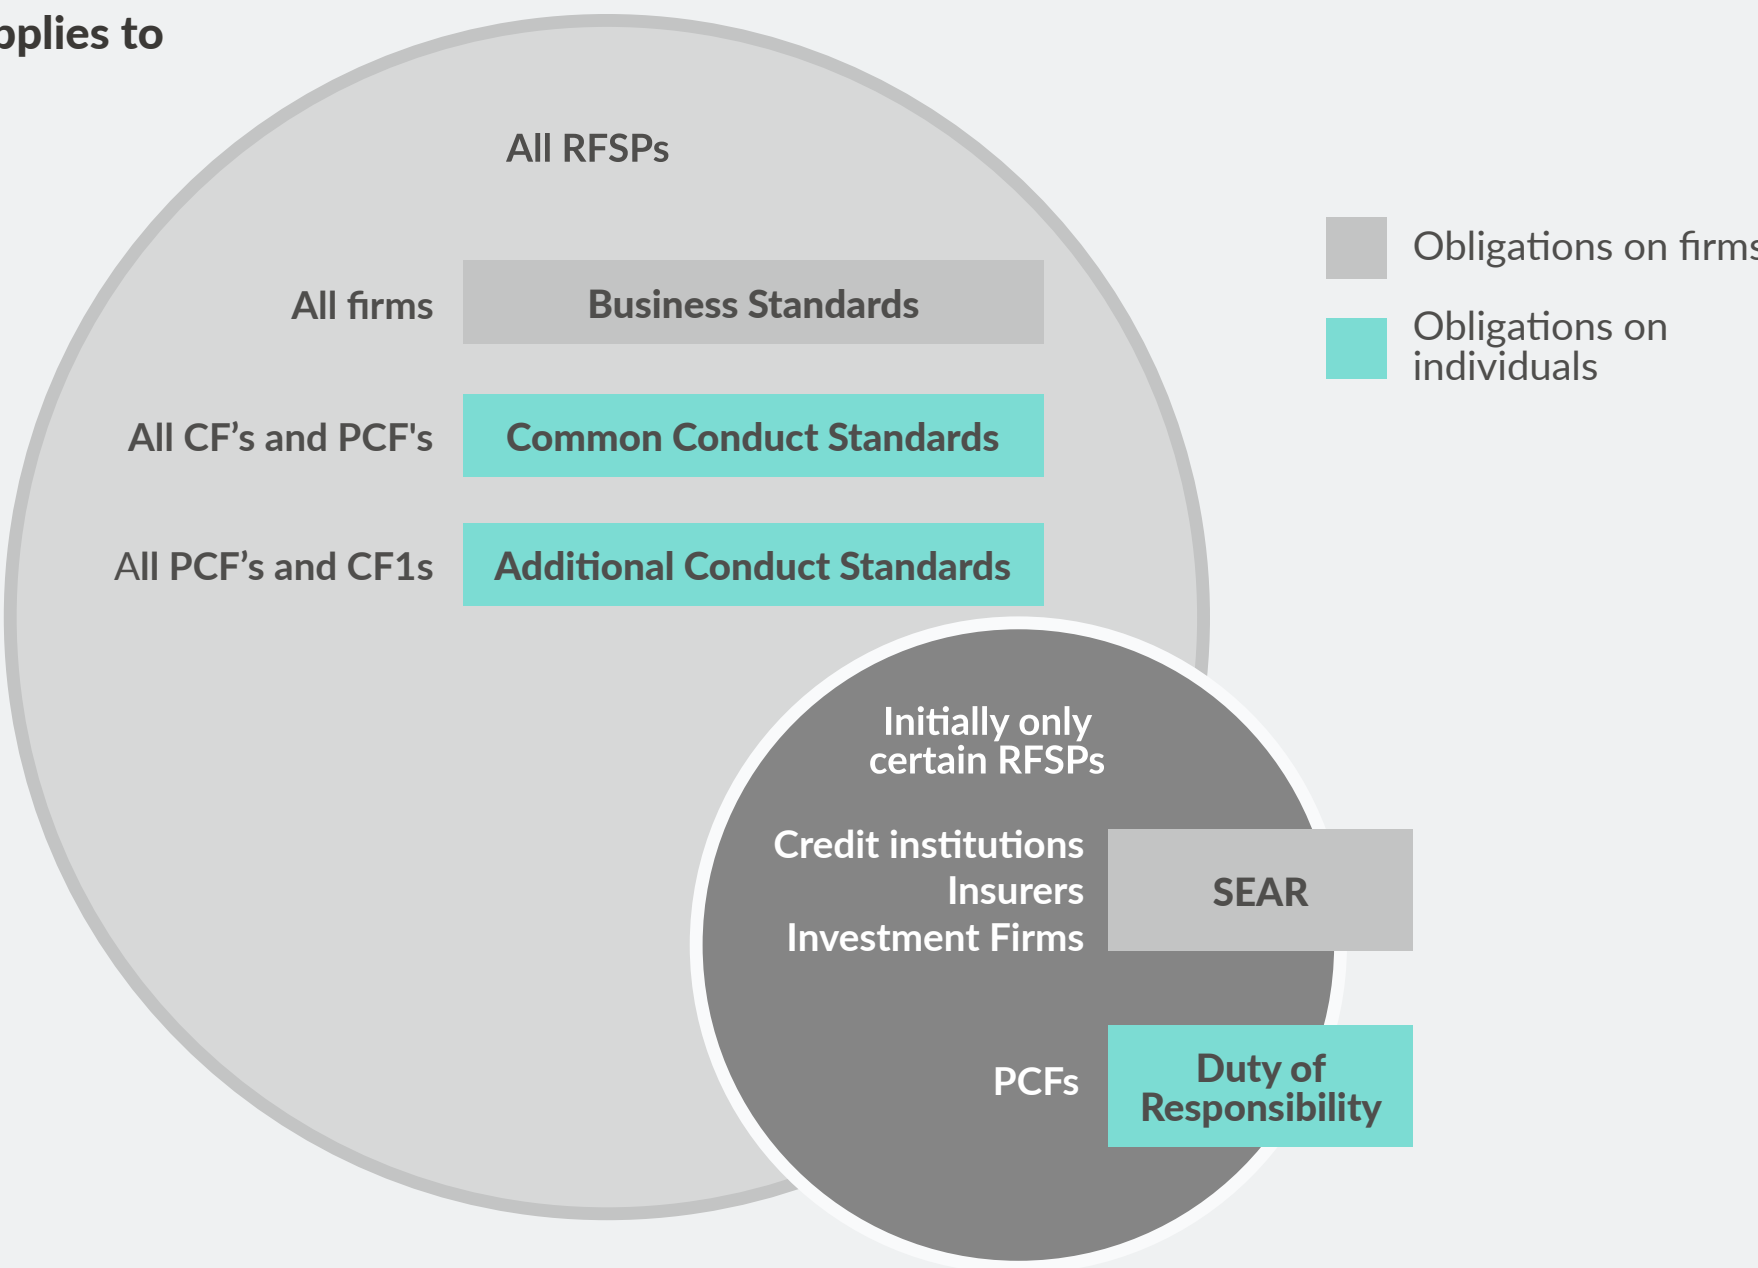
plies to

All RFSPs

All firms | Business Standards

All CF’s and PCF's | Common Conduct Standards

All PCF’s and CF1s | Additional Conduct Standards

Obligations on firms

Obligations on individuals

Initially only certain RFSPs

Credit institutions
Insurers
Investment Firms

SEAR

PCFs

Duty of Responsibility